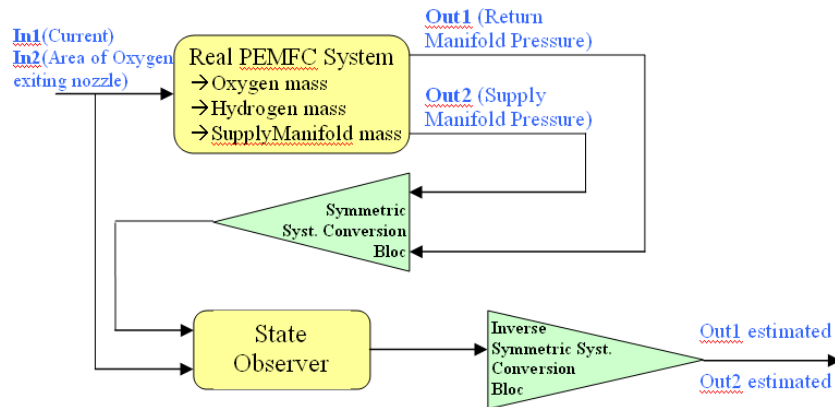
In1(Current)
In2(Area of Oxygen exiting nozzle)

Real PEMFC System
→Oxygen mass
→Hydrogen mass
→SupplyManifold mass

Out1 (Return Manifold Pressure)

Out2 (Supply Manifold Pressure)

Symmetric Syst. Conversion Bloc

State Observer

Inverse Symmetric Syst. Conversion Bloc

Out1 estimated

Out2 estimated